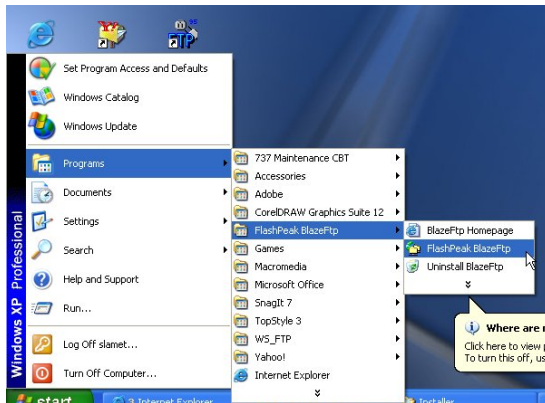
Windows XP Professional

Set Program Access and Defaults
Windows Catalog
Windows Update
Programs
Documents
Settings
Search
Help and Support
Run...
Log Off slamet...
Turn Off Computer...

737 Maintenance CBT
Accessories
Adobe
CorelDRAW Graphics Suite 12
FlashPeak BlazeFtp
Games
Macromedia
Microsoft Office
SnagIt 7
TopStyle 3
WS_FTP
Yahoo!
Internet Explorer

BlazeFtp Homepage
FlashPeak BlazeFtp
Uninstall BlazeFtp

Where are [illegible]
Click here to view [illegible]
To turn this off, us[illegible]

start
2 Internet Explorer
Installer